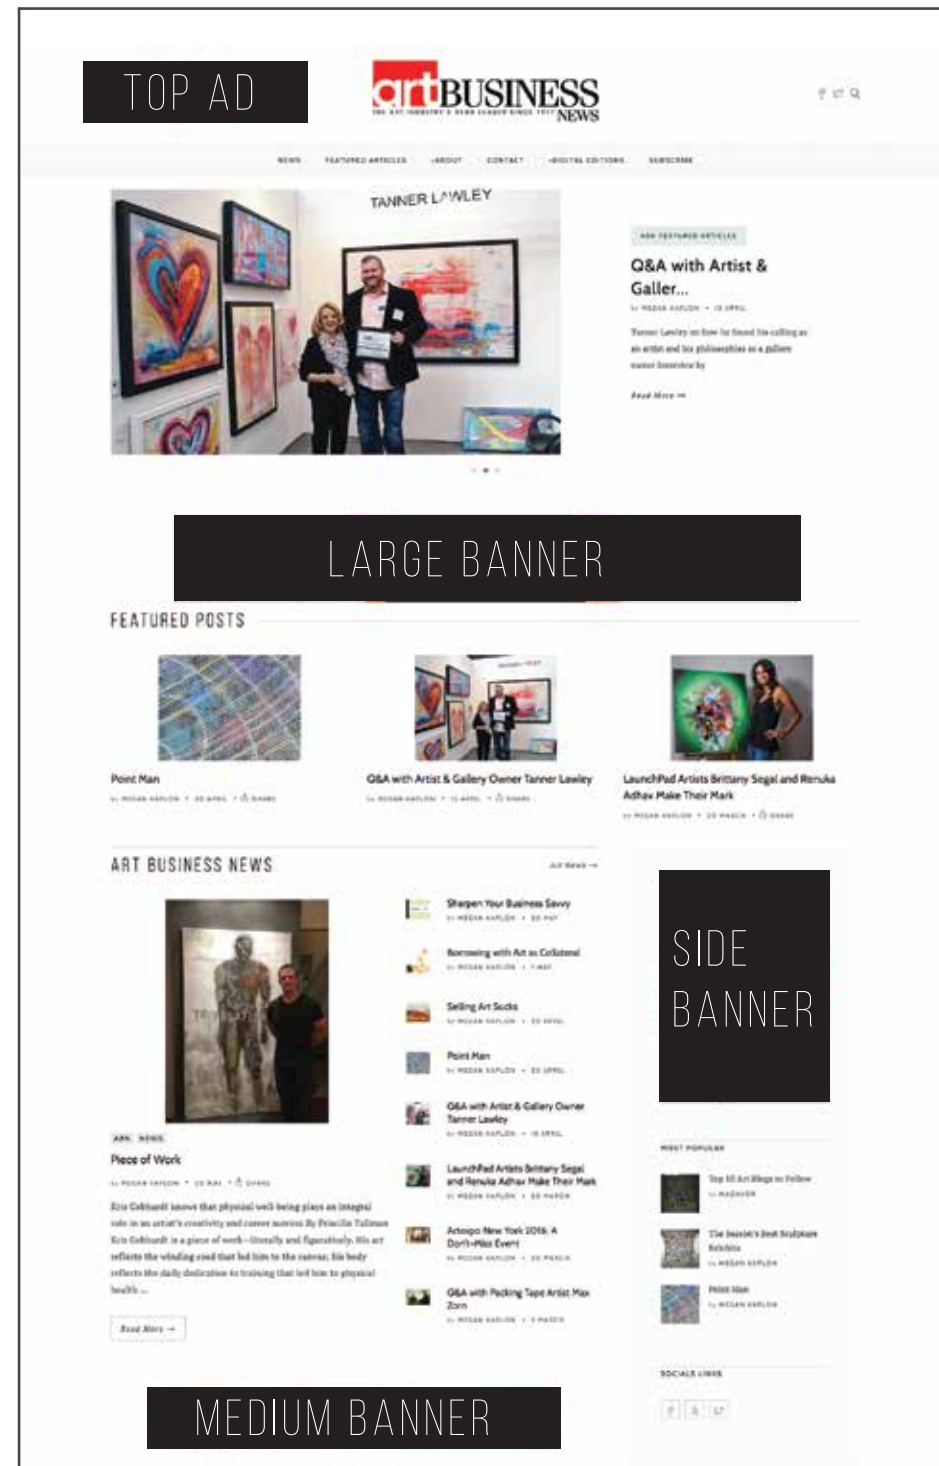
TOP AD

art BUSINESS NEWS

THE ART INDUSTRY'S NEWS LEADER SINCE 1977

NEWS   FEATURED ARTICLES   ABOUT   CONTACT   DIGITAL EDITIONS   SUBSCRIBE

TANNER LAWLEY

ABN FEATURED ARTICLES

Q&A with Artist & Galler...

by MEGAN KAPLON • 15 APRIL

Tanner Lawley on how he found his calling as an artist and his philosophies as a gallery owner Interview by

Read More →

LARGE BANNER

FEATURED POSTS

Point Man
by MEGAN KAPLON • 20 APRIL • SHARE

Q&A with Artist & Gallery Owner Tanner Lawley
by MEGAN KAPLON • 15 APRIL • SHARE

LaunchPad Artists Brittany Segal and Renuka Adhav Make Their Mark
by MEGAN KAPLON • 20 MARCH • SHARE

ART BUSINESS NEWS

All News →

ABN NEWS

Piece of Work
by MEGAN KAPLON • 22 MAY • SHARE

Eric Gebhardt knows that physical well-being plays an integral role in an artist's creativity and career success By Priscilla Tallman Eric Gebhardt is a piece of work—literally and figuratively. His art reflects the winding road that led him to the canvas; his body reflects the daily dedication to training that led him to physical health ...

Read More →

Sharpen Your Business Savvy
by MEGAN KAPLON • 20 MAY

Borrowing with Art as Collateral
by MEGAN KAPLON • 1 MAY

Selling Art Sucks
by MEGAN KAPLON • 20 APRIL

Point Man
by MEGAN KAPLON • 20 APRIL

Q&A with Artist & Gallery Owner Tanner Lawley
by MEGAN KAPLON • 15 APRIL

LaunchPad Artists Brittany Segal and Renuka Adhav Make Their Mark
by MEGAN KAPLON • 20 MARCH

Artexpo New York 2016: A Don't-Miss Event
by MEGAN KAPLON • 20 MARCH

Q&A with Packing Tape Artist Max Zorn
by MEGAN KAPLON • 1 MARCH

SIDE BANNER

MOST POPULAR

Top 10 Art Blogs to Follow
by MAGAHER

The Season's Best Sculpture Exhibits
by MEGAN KAPLON

Point Man
by MEGAN KAPLON

SOCIALS LINKS

MEDIUM BANNER